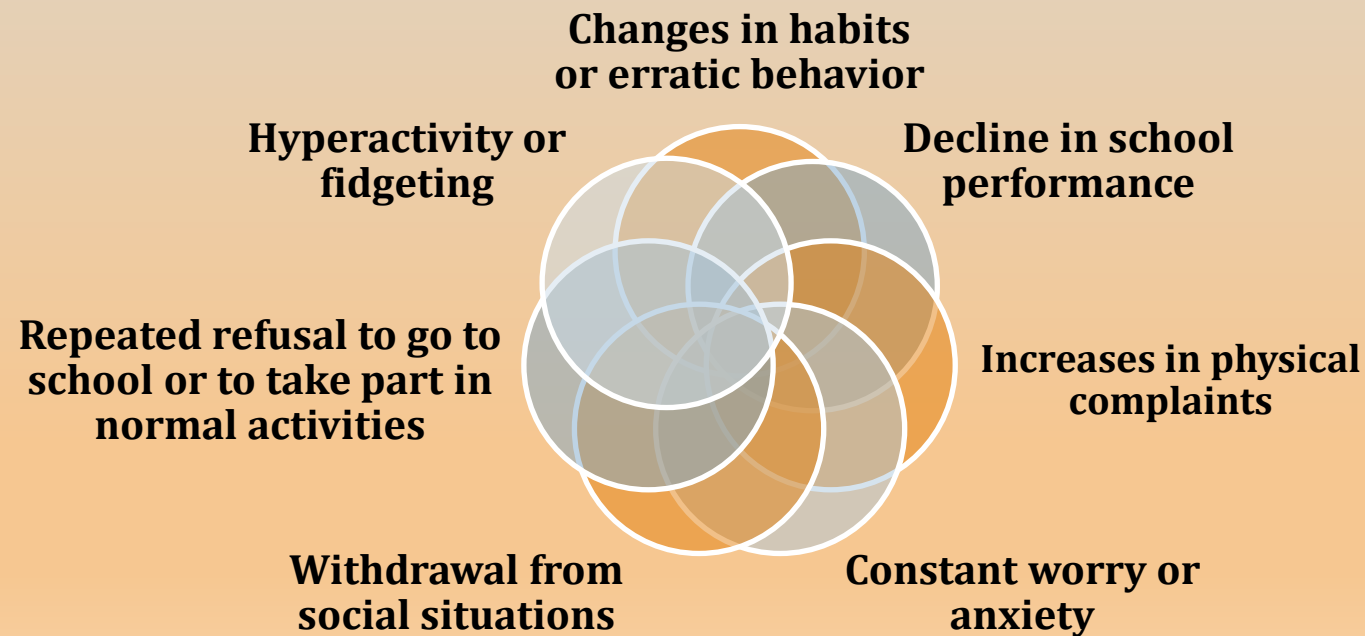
Changes in habits or erratic behavior

Decline in school performance

Increases in physical complaints

Constant worry or anxiety

Withdrawal from social situations

Repeated refusal to go to school or to take part in normal activities

Hyperactivity or fidgeting